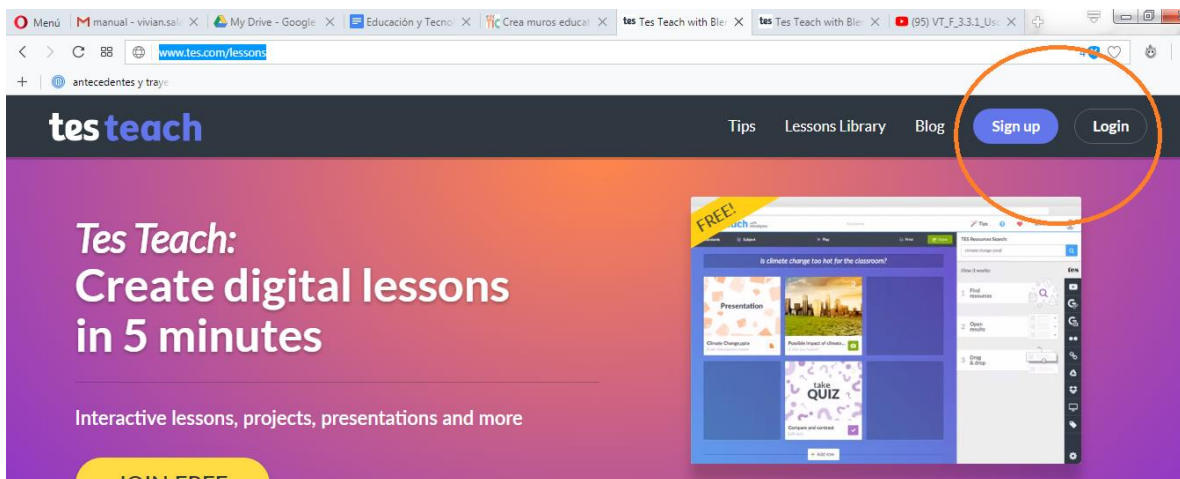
Menú | manual - vivian.sal | My Drive - Google | Educación y Tecno | Crea muros educat | tes Tes Teach with Ble | tes Tes Teach with Ble | (95) VT_F_3.3.1_Us

www.tes.com/lessons

antecedentes y traye

tes teach

Tips Lessons Library Blog Sign up Login

Tes Teach:
Create digital lessons in 5 minutes

Interactive lessons, projects, presentations and more

FREE!

Is climate change too hot for the classroom?

Presentation

Climate Change.pptx

Possible impact of climate...

take QUIZ

Compare and contrast

TES Resources Search:

How it works

1 Find resources

2 Open results

3 Drag & drop

+ Add row

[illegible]